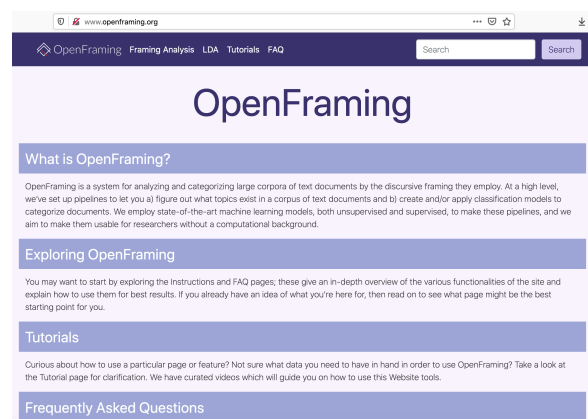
www.openframing.org

OpenFraming Framing Analysis LDA Tutorials FAQ

Search

Search

OpenFraming

What is OpenFraming?

OpenFraming is a system for analyzing and categorizing large corpora of text documents by the discursive framing they employ. At a high level, we've set up pipelines to let you a) figure out what topics exist in a corpus of text documents and b) create and/or apply classification models to categorize documents. We employ state-of-the-art machine learning models, both unsupervised and supervised, to make these pipelines, and we aim to make them usable for researchers without a computational background.

Exploring OpenFraming

You may want to start by exploring the Instructions and FAQ pages; these give an in-depth overview of the various functionalities of the site and explain how to use them for best results. If you already have an idea of what you're here for, then read on to see what page might be the best starting point for you.

Tutorials

Curious about how to use a particular page or feature? Not sure what data you need to have in hand in order to use OpenFraming? Take a look at the Tutorial page for clarification. We have curated videos which will guide you on how to use this Website tools.

Frequently Asked Questions